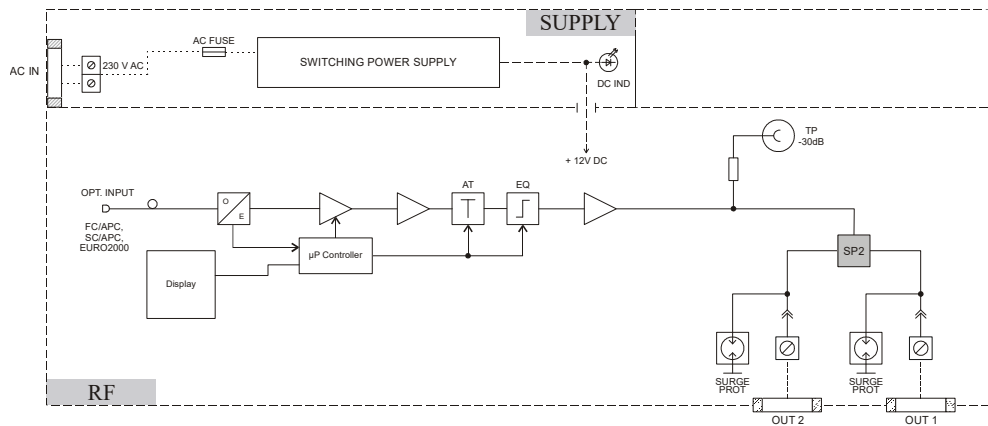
SUPPLY

AC IN

230 V AC

AC FUSE

SWITCHING POWER SUPPLY

DC IND

+ 12V DC

TP
-30dB

OPT. INPUT

FC/APC,
SC/APC,
EURO2000

O
E

AT

EQ

µP Controller

Display

SP2

SURGE
PROT

SURGE
PROT

RF

OUT 2

OUT 1